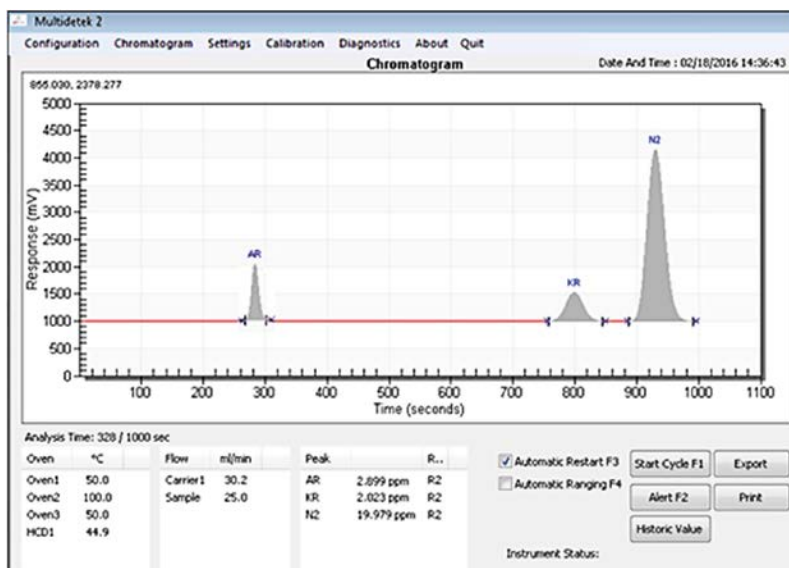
Multidetek 2

Configuration Chromatogram Settings Calibration Diagnostics About Quit

Chromatogram

Date And Time : 02/18/2016 14:36:43

855.030, 2378.277

5000
4500
4000
3500
3000
2500
2000
1500
1000
500
0

Response (mV)

AR

KR

N2

100 200 300 400 500 600 700 800 900 1000 1100

Time (seconds)

Analysis Time: 328 / 1000 sec

| Oven | °C |
|---|---|
| Oven1 | 50.0 |
| Oven2 | 100.0 |
| Oven3 | 50.0 |
| HCD1 | 44.9 |

| Flow | ml/min |
|---|---|
| Carrier1 | 30.2 |
| Sample | 25.0 |

| Peak | | R... |
|---|---|---|
| AR | 2.899 ppm | R2 |
| KR | 2.023 ppm | R2 |
| N2 | 19.979 ppm | R2 |

Automatic Restart F3

Automatic Ranging F4

Start Cycle F1

Export

Alert F2

Print

Historic Value

Instrument Status: